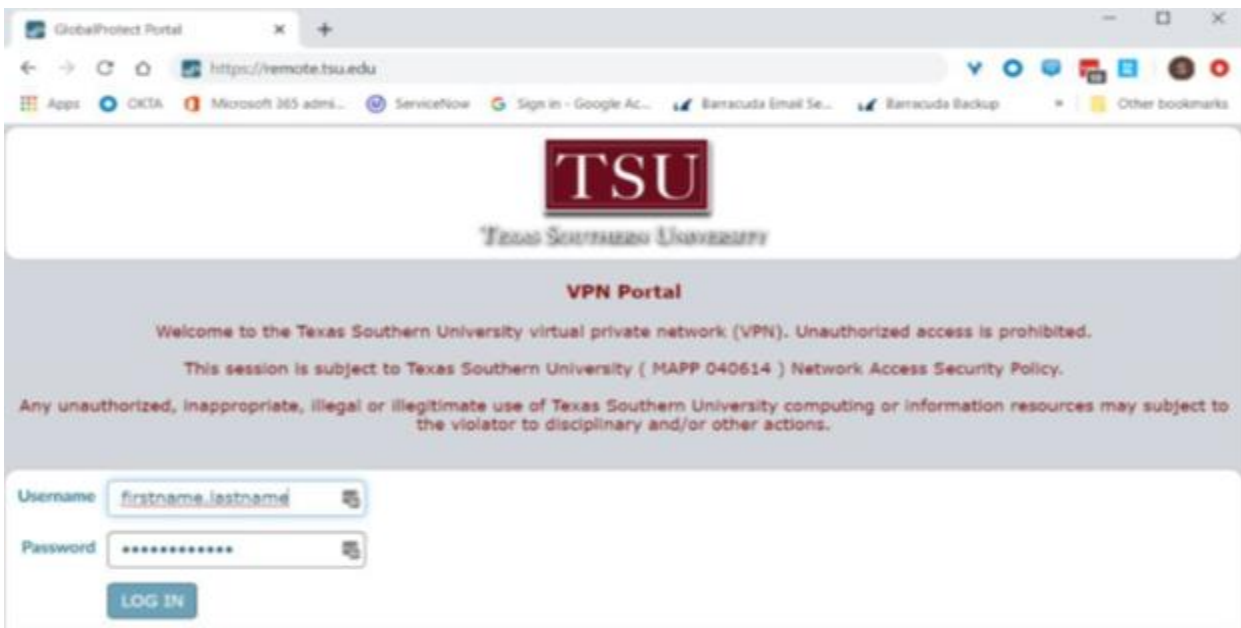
GlobalProtect Portal

https://remote.tsu.edu

Apps OKTA Microsoft 365 admi... ServiceNow Sign in - Google Ac... Barracuda Email Se... Barracuda Backup » Other bookmarks

TSU

Texas Southern University

VPN Portal

Welcome to the Texas Southern University virtual private network (VPN). Unauthorized access is prohibited.

This session is subject to Texas Southern University ( MAPP 040614 ) Network Access Security Policy.

Any unauthorized, inappropriate, illegal or illegitimate use of Texas Southern University computing or information resources may subject to the violator to disciplinary and/or other actions.

Username firstname.lastname

Password •••••••••••••

LOG IN